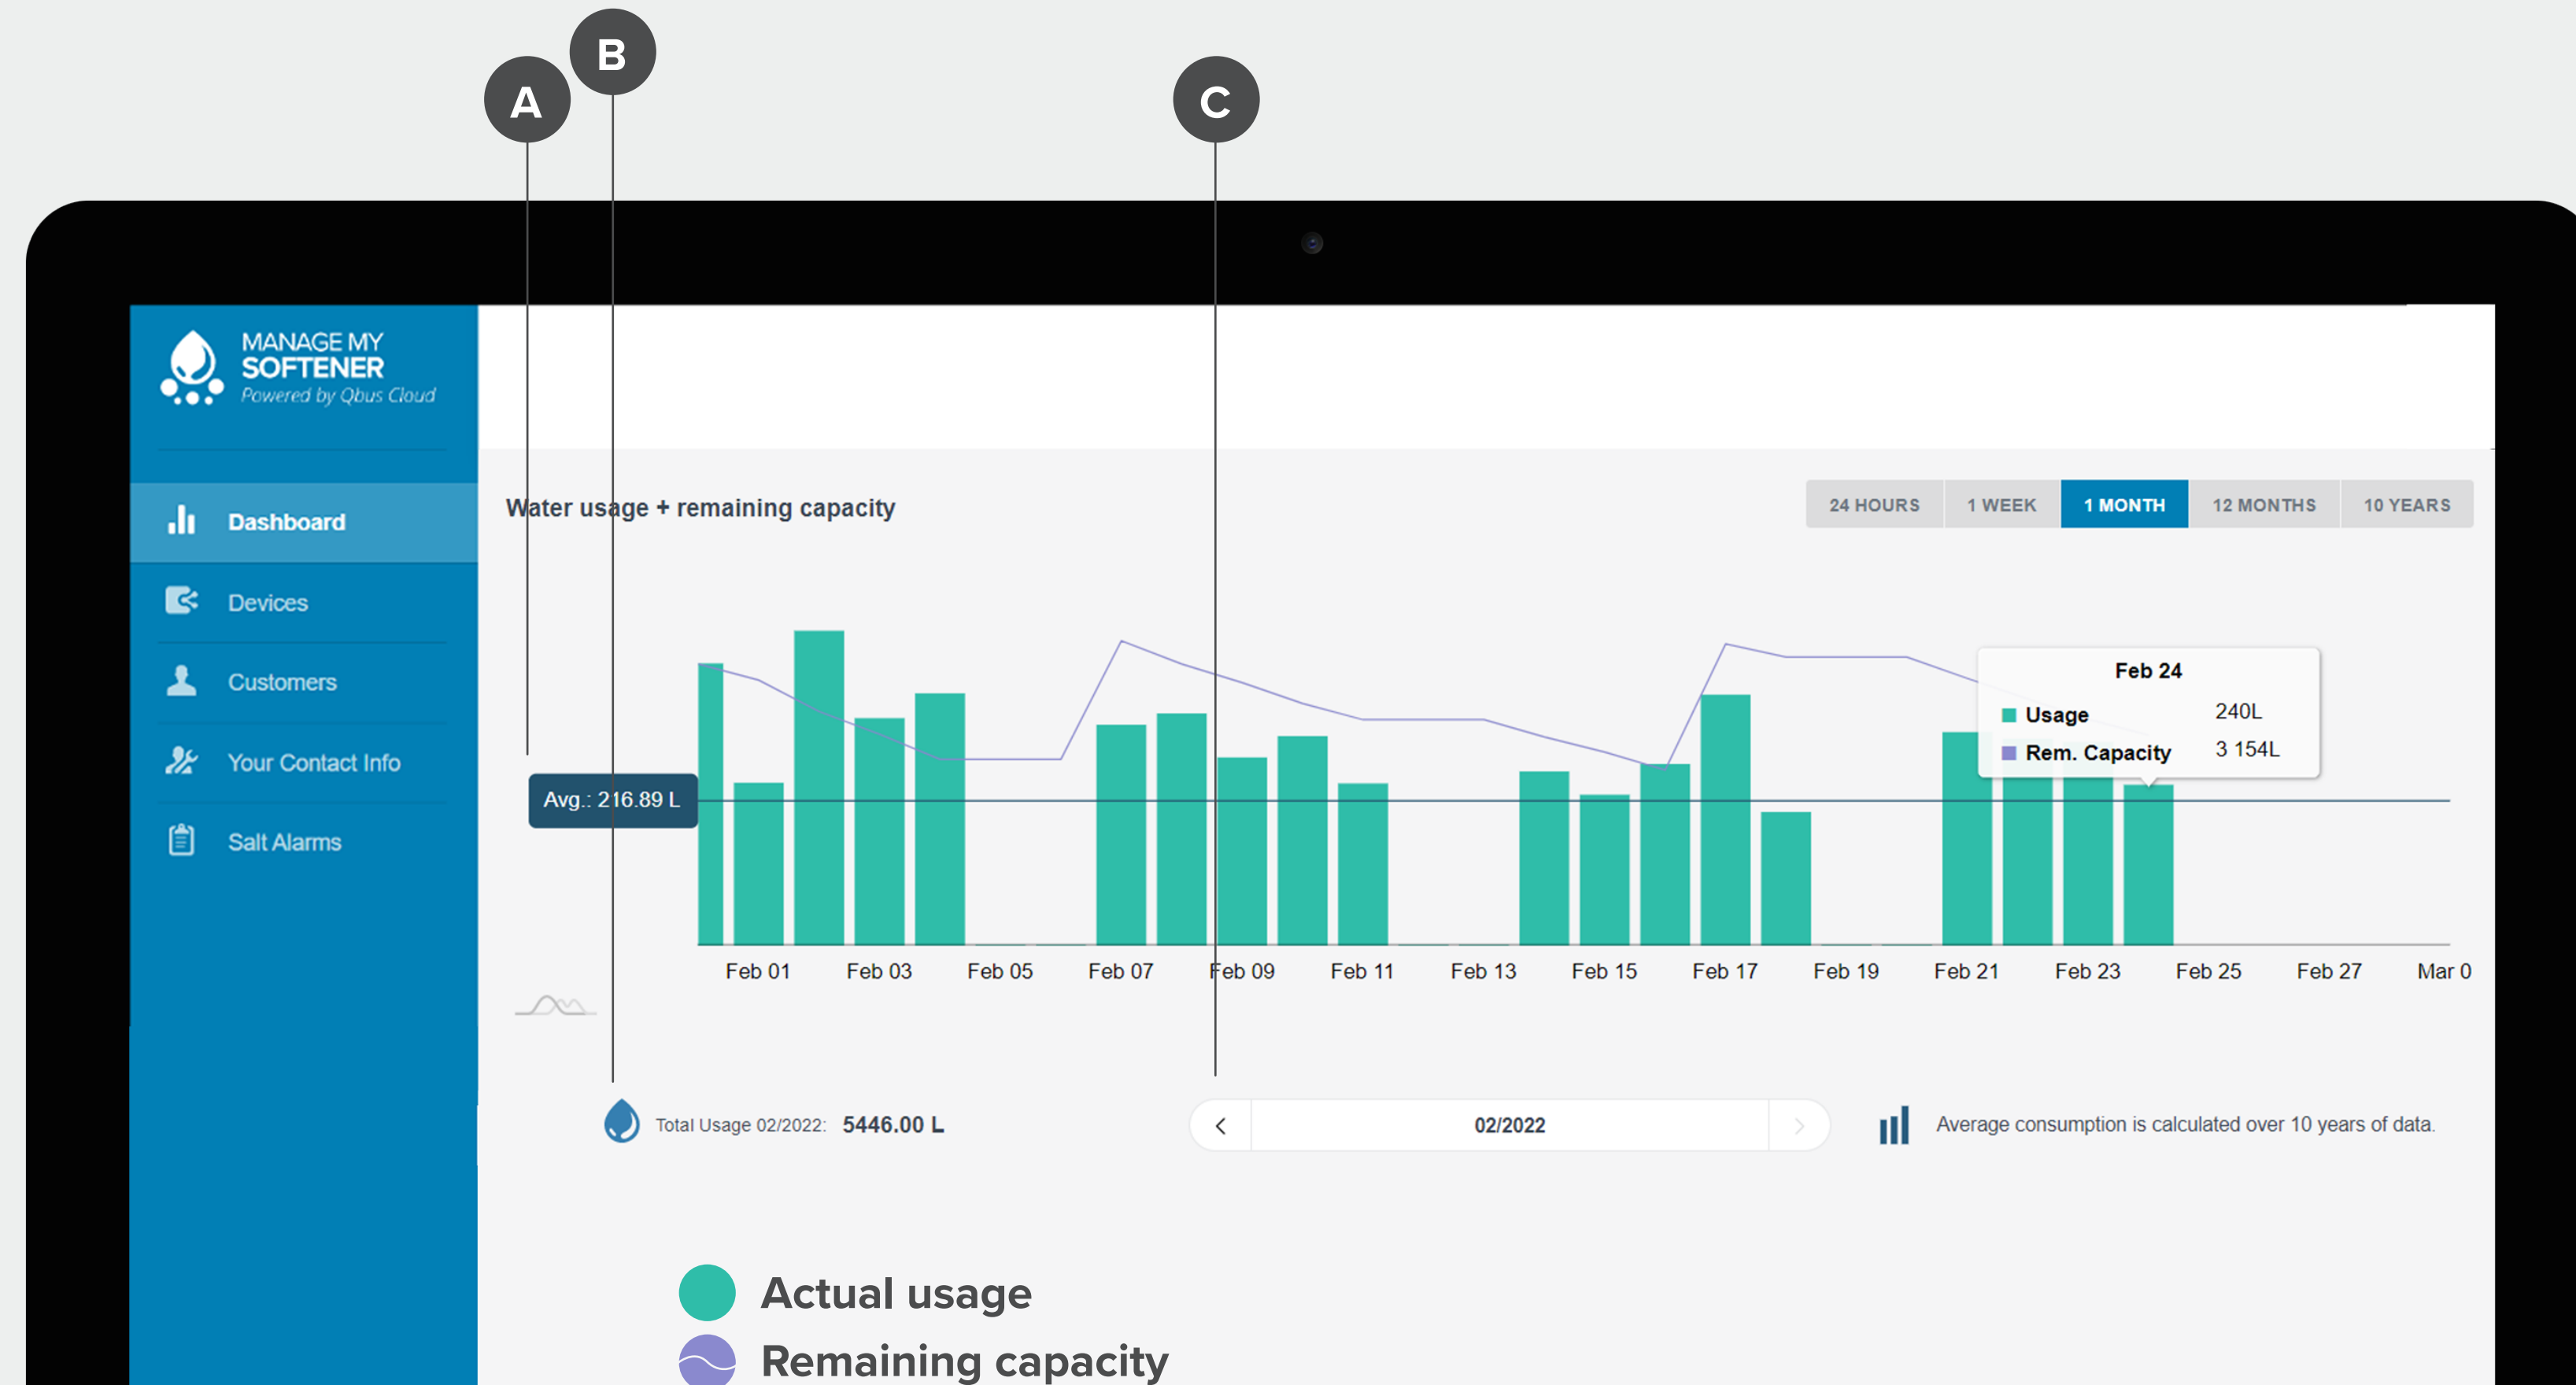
A
B
C

MANAGE MY SOFTENER
Powered by Qbus Cloud

Dashboard
Devices
Customers
Your Contact Info
Salt Alarms

Water usage + remaining capacity

24 HOURS | 1 WEEK | 1 MONTH | 12 MONTHS | 10 YEARS

Feb 24
Usage 240L
Rem. Capacity 3 154L

Avg.: 216.89 L

Feb 01 Feb 03 Feb 05 Feb 07 Feb 09 Feb 11 Feb 13 Feb 15 Feb 17 Feb 19 Feb 21 Feb 23 Feb 25 Feb 27 Mar 0

Total Usage 02/2022: 5446.00 L

02/2022

Average consumption is calculated over 10 years of data.

Actual usage
Remaining capacity